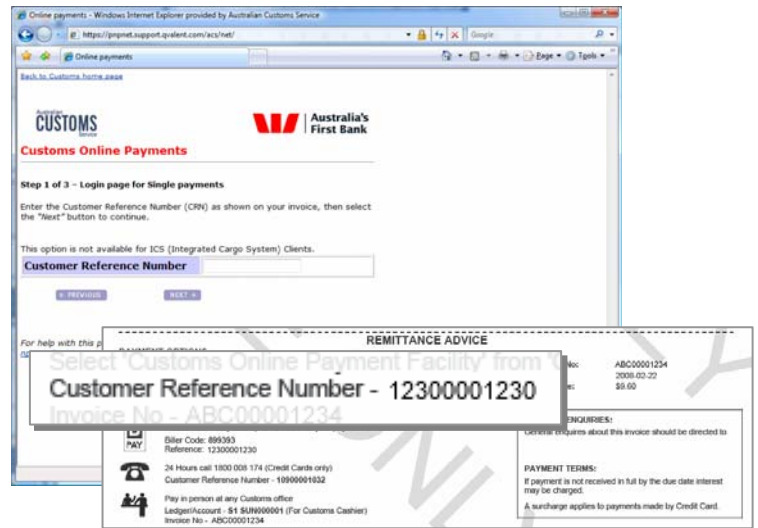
Online payments - Windows Internet Explorer provided by Australian Customs Service

https://pnpnet.support.qvalent.com/acs/net/

Google

Online payments

Page ▾ Tools ▾

Back to Customs home page

Australian CUSTOMS Service

Australia's First Bank

Customs Online Payments

Step 1 of 3 – Login page for Single payments

Enter the Customer Reference Number (CRN) as shown on your invoice, then select the "Next" button to continue.

This option is not available for ICS (Integrated Cargo System) Clients.

Customer Reference Number

« PREVIOUS

NEXT »

For help with this p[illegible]

REMITTANCE ADVICE

PAYMENT OPTIONS

Select 'Customs Online Payment Facility' from 'C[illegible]

Customer Reference Number - 12300001230

Invoice No - ABC00001234

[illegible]No: ABC00001234

2008-02-22

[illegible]e: $9.60

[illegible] ENQUIRIES:

General enquiries about this invoice should be directed to

PAY

Biller Code: 899393

Reference: 12300001230

24 Hours call 1800 008 174 (Credit Cards only)

Customer Reference Number - 10900001032

Pay in person at any Customs office

Ledger/Account - S1 SUN000001 (For Customs Cashier)

Invoice No - ABC00001234

PAYMENT TERMS:

If payment is not received in full by the due date interest may be charged.

A surcharge applies to payments made by Credit Card.

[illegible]